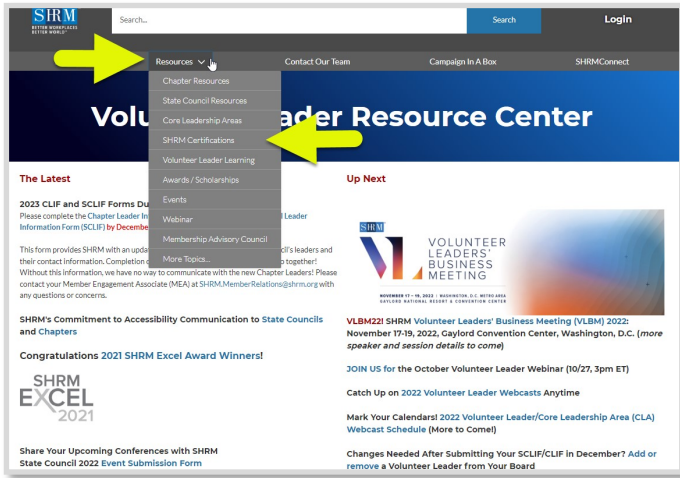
SHRM
BETTER WORKPLACES
BETTER WORLD

Search...

Search

Login

Resources

Contact Our Team

Campaign In A Box

SHRMConnect

Chapter Resources
State Council Resources
Core Leadership Areas
SHRM Certifications
Volunteer Leader Learning
Awards / Scholarships
Events
Webinar
Membership Advisory Council
More Topics...

Volu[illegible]eader Resource Center

The Latest

2023 CLIF and SCLIF Forms Du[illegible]

Please complete the Chapter Leader In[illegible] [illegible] Leader Information Form (SCLIF) by December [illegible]

This form provides SHRM with an upda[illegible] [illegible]cil's leaders and their contact information. Completion o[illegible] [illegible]p together! Without this information, we have no way to communicate with the new Chapter Leaders! Please contact your Member Engagement Associate (MEA) at SHRM.MemberRelations@shrm.org with any questions or concerns.

SHRM's Commitment to Accessibility Communication to State Councils and Chapters

Congratulations 2021 SHRM Excel Award Winners!

SHRM
EXCEL
2021

Share Your Upcoming Conferences with SHRM State Council 2022 Event Submission Form

Up Next

SHRM
VOLUNTEER LEADERS' BUSINESS MEETING
NOVEMBER 17 – 19, 2022 | WASHINGTON, D.C. METRO AREA
GAYLORD NATIONAL RESORT & CONVENTION CENTER

VLBM22! SHRM Volunteer Leaders' Business Meeting (VLBM) 2022: November 17-19, 2022, Gaylord Convention Center, Washington, D.C. (more speaker and session details to come)

JOIN US for the October Volunteer Leader Webinar (10/27, 3pm ET)

Catch Up on 2022 Volunteer Leader Webcasts Anytime

Mark Your Calendars! 2022 Volunteer Leader/Core Leadership Area (CLA) Webcast Schedule (More to Come!)

Changes Needed After Submitting Your SCLIF/CLIF in December? Add or remove a Volunteer Leader from Your Board